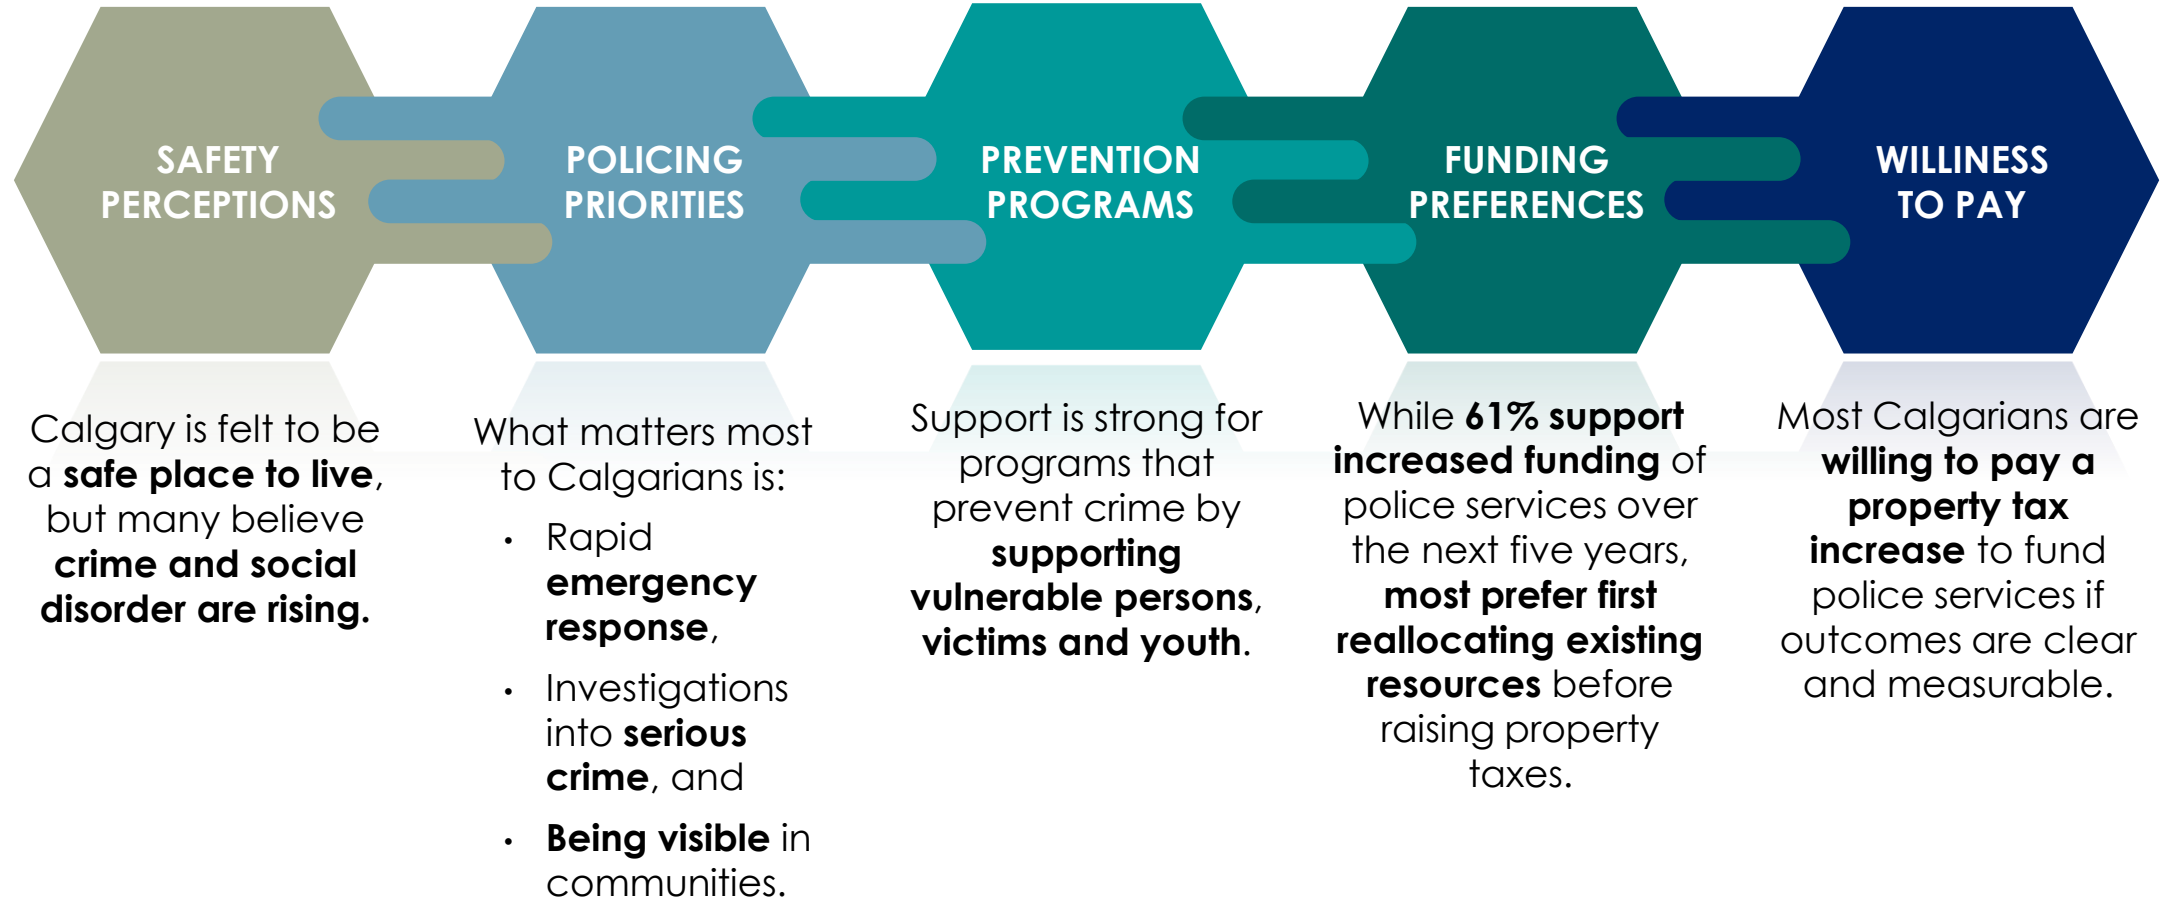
SAFETY PERCEPTIONS

POLICING PRIORITIES

PREVENTION PROGRAMS

FUNDING PREFERENCES

WILLINESS TO PAY

Calgary is felt to be a **safe place to live**, but many believe **crime and social disorder are rising.**

What matters most to Calgarians is:

- Rapid **emergency response**,
- Investigations into **serious crime**, and
- **Being visible** in communities.

Support is strong for programs that prevent crime by **supporting vulnerable persons, victims and youth.**

While **61% support increased funding** of police services over the next five years, **most prefer first reallocating existing resources** before raising property taxes.

Most Calgarians are **willing to pay a property tax increase** to fund police services if outcomes are clear and measurable.